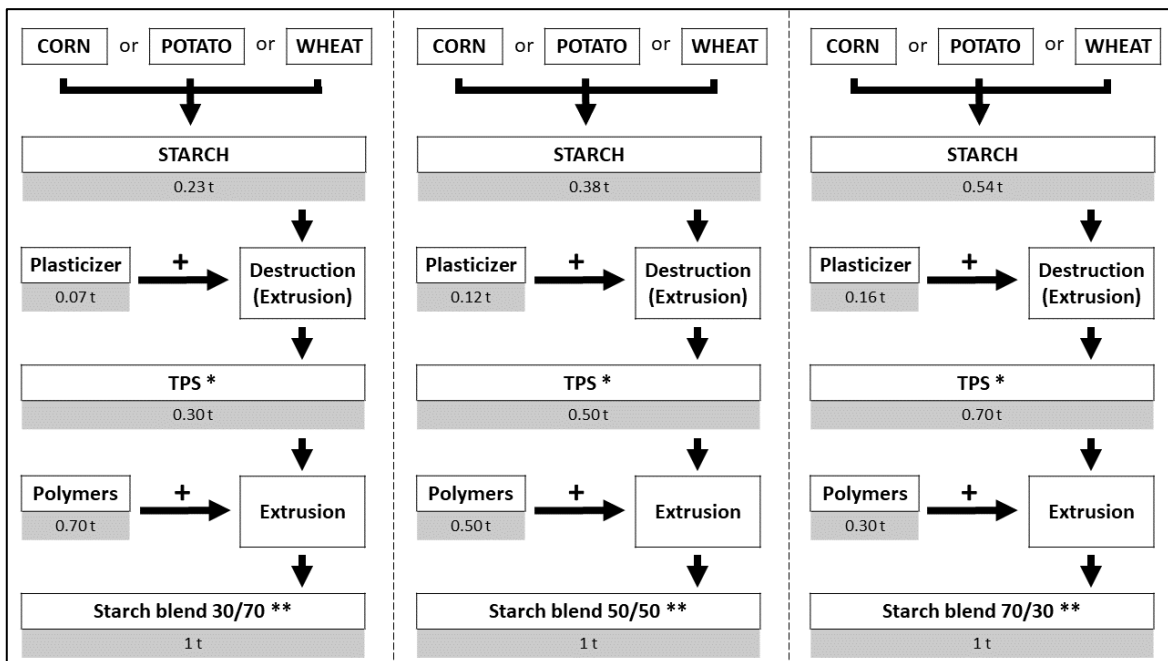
CORN or POTATO or WHEAT

STARCH
0.23 t

Plasticizer
0.07 t
+
Destruction (Extrusion)

TPS *
0.30 t

Polymers
0.70 t
+
Extrusion

Starch blend 30/70 **
1 t

CORN or POTATO or WHEAT

STARCH
0.38 t

Plasticizer
0.12 t
+
Destruction (Extrusion)

TPS *
0.50 t

Polymers
0.50 t
+
Extrusion

Starch blend 50/50 **
1 t

CORN or POTATO or WHEAT

STARCH
0.54 t

Plasticizer
0.16 t
+
Destruction (Extrusion)

TPS *
0.70 t

Polymers
0.30 t
+
Extrusion

Starch blend 70/30 **
1 t